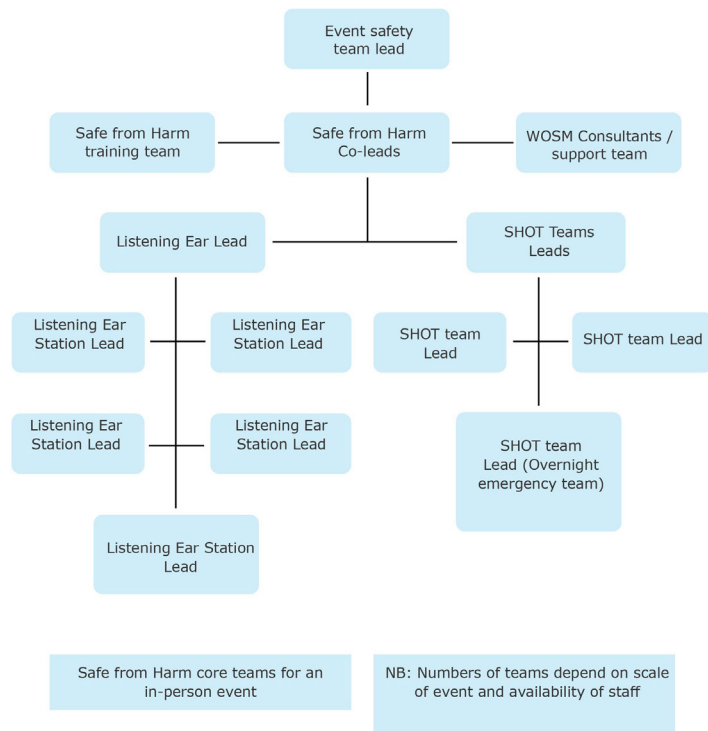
Event safety team lead

Safe from Harm training team

Safe from Harm Co-leads

WOSM Consultants / support team

Listening Ear Lead

SHOT Teams Leads

Listening Ear Station Lead

Listening Ear Station Lead

SHOT team Lead

SHOT team Lead

Listening Ear Station Lead

Listening Ear Station Lead

SHOT team Lead (Overnight emergency team)

Listening Ear Station Lead

Safe from Harm core teams for an in-person event

NB: Numbers of teams depend on scale of event and availability of staff